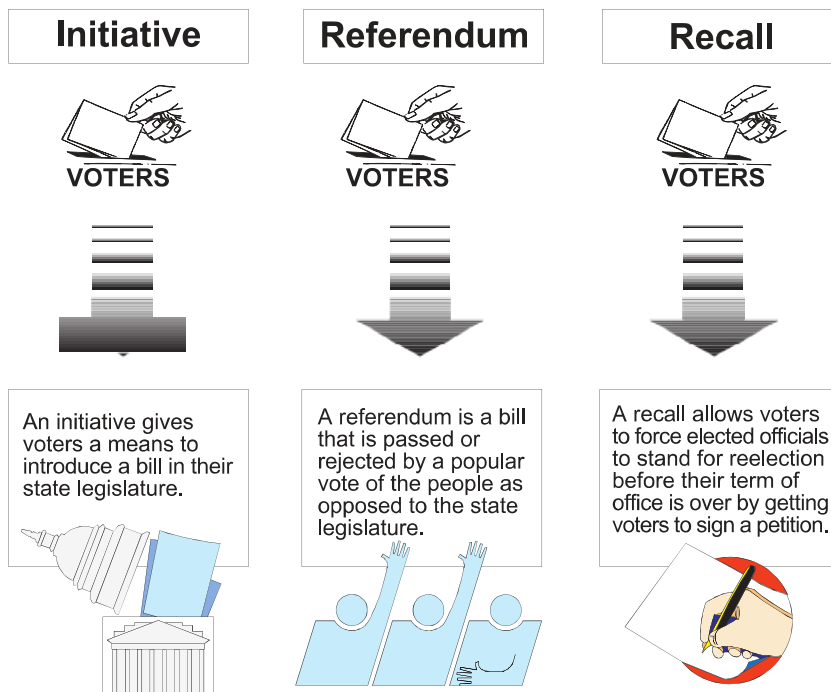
Initiative

VOTERS

An initiative gives voters a means to introduce a bill in their state legislature.

Referendum

VOTERS

A referendum is a bill that is passed or rejected by a popular vote of the people as opposed to the state legislature.

Recall

VOTERS

A recall allows voters to force elected officials to stand for reelection before their term of office is over by getting voters to sign a petition.